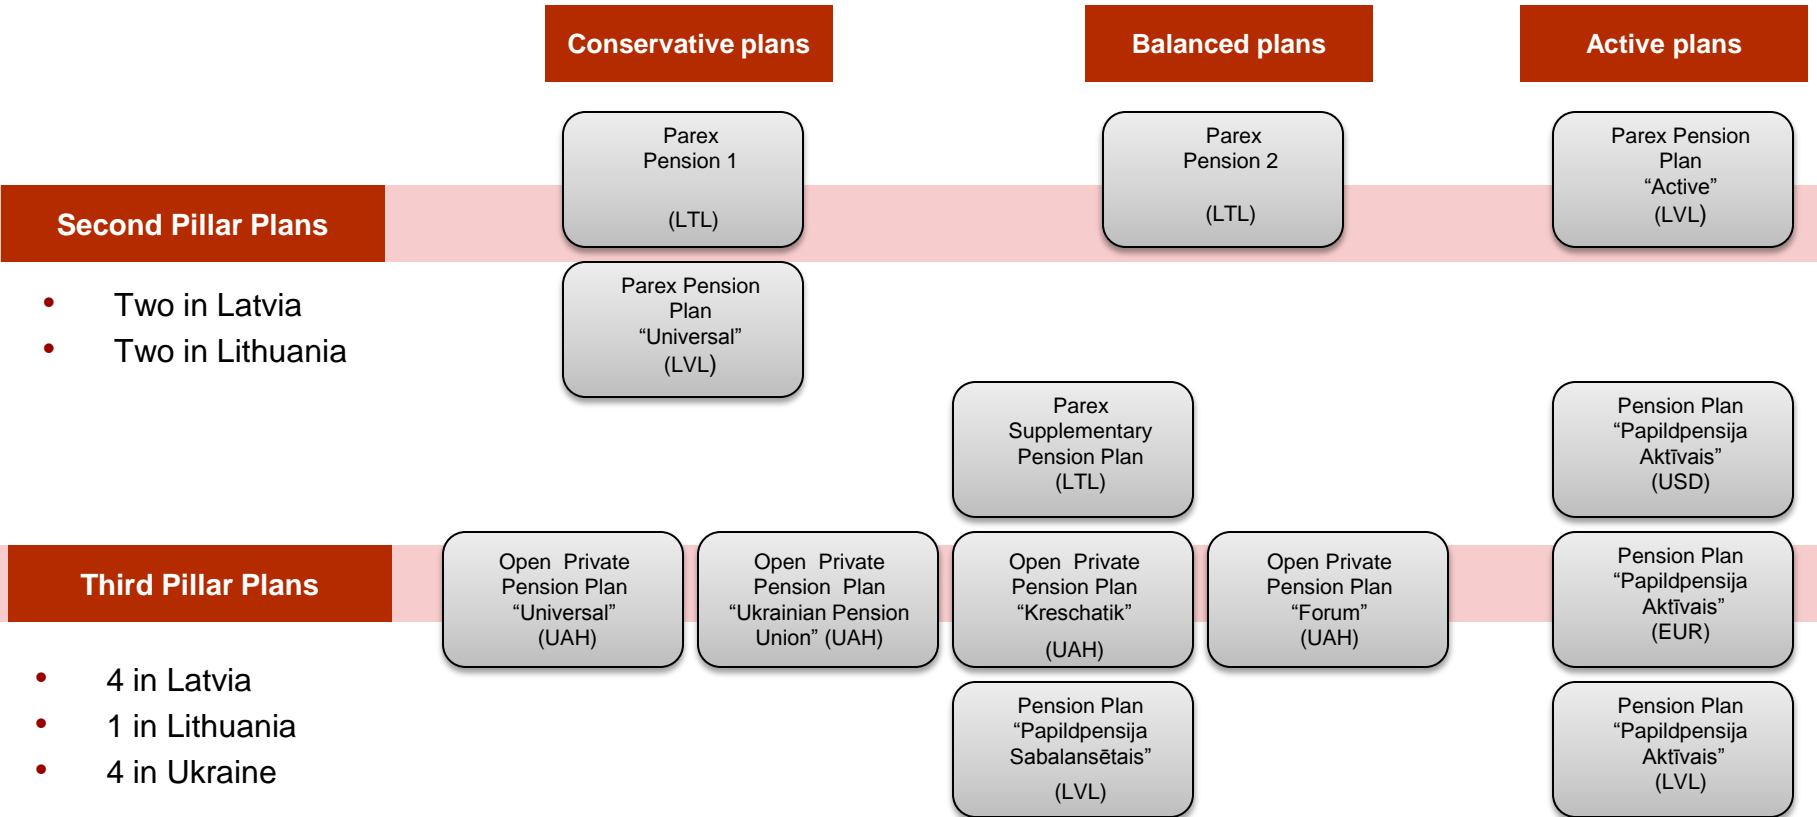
Conservative plans

Balanced plans

Active plans

Parex Pension 1 (LTL)

Parex Pension 2 (LTL)

Parex Pension Plan “Active” (LVL)

Second Pillar Plans

• Two in Latvia
• Two in Lithuania

Parex Pension Plan “Universal” (LVL)

Parex Supplementary Pension Plan (LTL)

Pension Plan “Papildpensija Aktīvais” (USD)

Third Pillar Plans

Open Private Pension Plan “Universal” (UAH)

Open Private Pension Plan “Ukrainian Pension Union” (UAH)

Open Private Pension Plan “Kreschatik” (UAH)

Open Private Pension Plan “Forum” (UAH)

Pension Plan “Papildpensija Aktīvais” (EUR)

• 4 in Latvia
• 1 in Lithuania
• 4 in Ukraine

Pension Plan “Papildpensija Sabalansētais” (LVL)

Pension Plan “Papildpensija Aktīvais” (LVL)